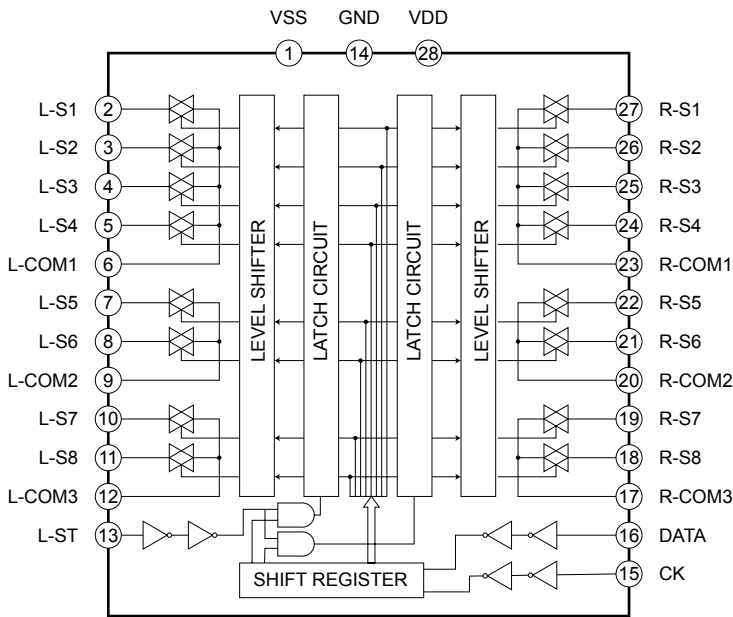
VSS GND VDD

1 14 28

L-S1 2
L-S2 3
L-S3 4
L-S4 5
L-COM1 6
L-S5 7
L-S6 8
L-COM2 9
L-S7 10
L-S8 11
L-COM3 12
L-ST 13

LEVEL SHIFTER
LATCH CIRCUIT
LATCH CIRCUIT
LEVEL SHIFTER

27 R-S1
26 R-S2
25 R-S3
24 R-S4
23 R-COM1
22 R-S5
21 R-S6
20 R-COM2
19 R-S7
18 R-S8
17 R-COM3
16 DATA
15 CK

SHIFT REGISTER